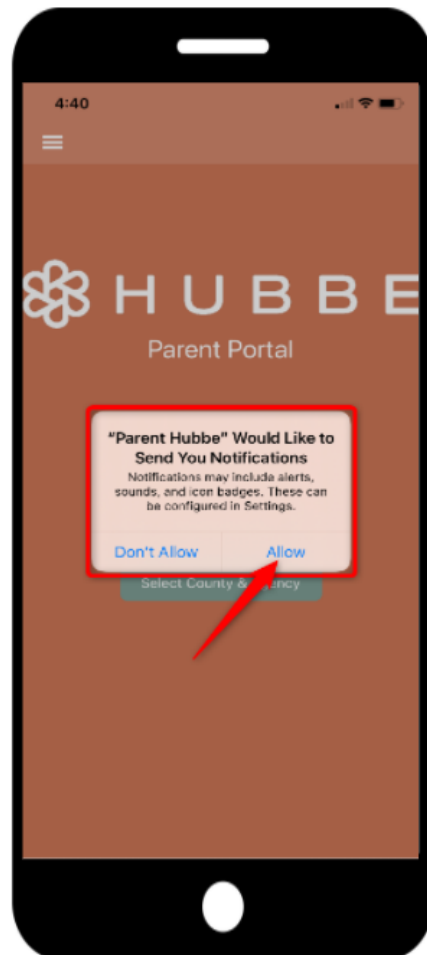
4:40

HUBBE

Parent Portal

“Parent Hubbe” Would Like to Send You Notifications

Notifications may include alerts, sounds, and icon badges. These can be configured in Settings.

Don't Allow

Allow

Select County & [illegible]gency